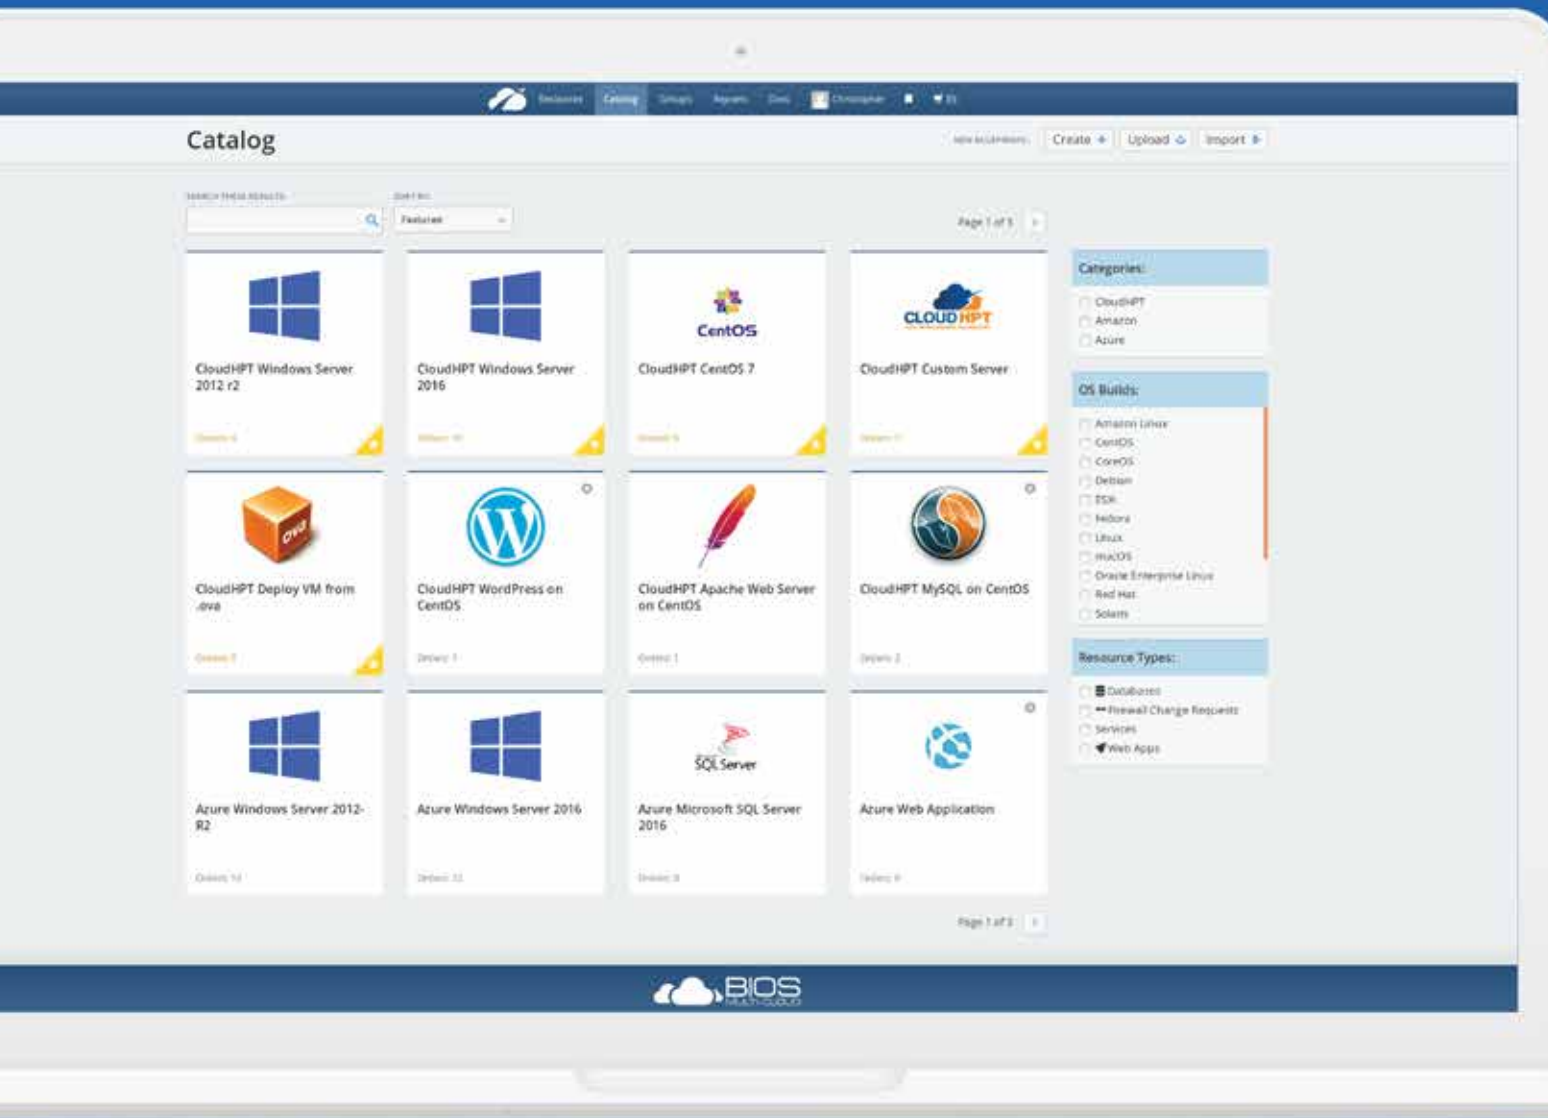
Resources Catalog Groups Reports Docs Christopher

Catalog

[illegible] Create + Upload Import

SEARCH THESE RESULTS

SORT BY
Featured

Page 1 of 3

CloudHPT Windows Server 2012 r2
Orders: 4

CloudHPT Windows Server 2016
Orders: 10

CentOS
CloudHPT CentOS 7
Orders: 9

CLOUD HPT
CloudHPT Custom Server
Orders: 7

ova
CloudHPT Deploy VM from .ova
Orders: 7

CloudHPT WordPress on CentOS
Orders: 1

CloudHPT Apache Web Server on CentOS
Orders: 1

CloudHPT MySQL on CentOS
Orders: 2

Azure Windows Server 2012-R2
Orders: 14

Azure Windows Server 2016
Orders: 33

SQL Server
Azure Microsoft SQL Server 2016
Orders: 8

Azure Web Application
Orders: 4

Page 1 of 3

Categories:
CloudHPT
Amazon
Azure

OS Builds:
Amazon Linux
CentOS
CoreOS
Debian
ESX
Fedora
Linux
macOS
Oracle Enterprise Linux
Red Hat
Solaris

Resource Types:
Databases
Firewall Change Requests
Services
Web Apps

BIOS
MULTI-CLOUD